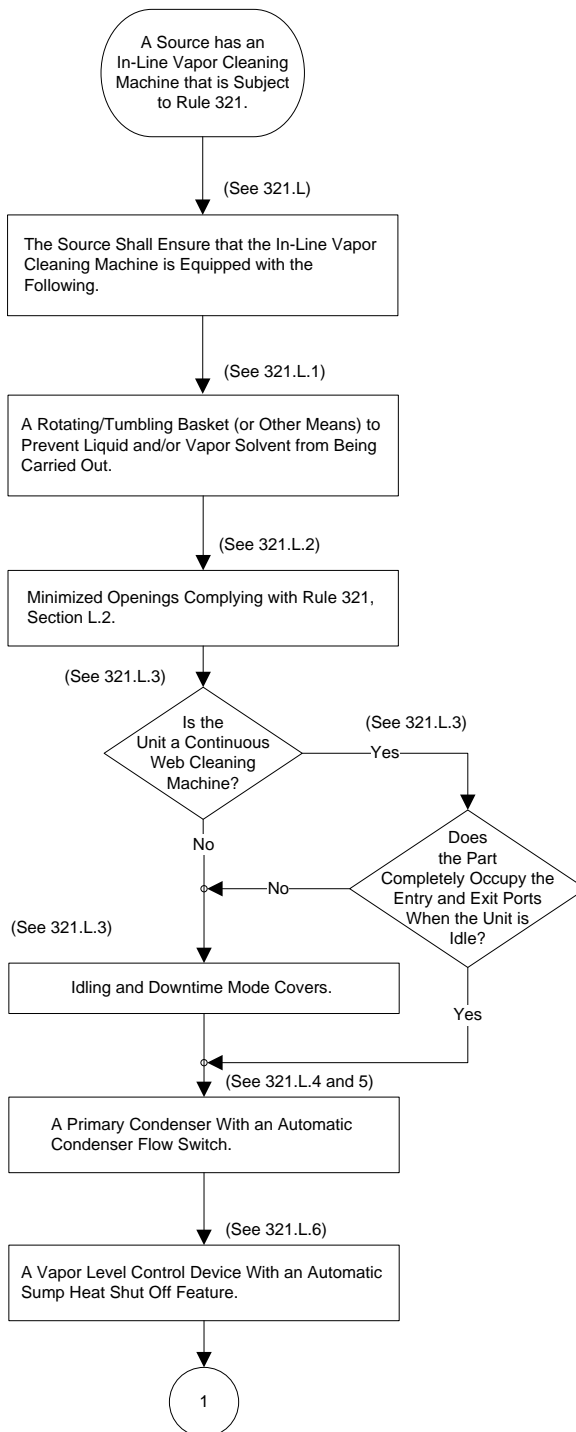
A Source has an In-Line Vapor Cleaning Machine that is Subject to Rule 321.

(See 321.L)

The Source Shall Ensure that the In-Line Vapor Cleaning Machine is Equipped with the Following.

(See 321.L.1)

A Rotating/Tumbling Basket (or Other Means) to Prevent Liquid and/or Vapor Solvent from Being Carried Out.

(See 321.L.2)

Minimized Openings Complying with Rule 321, Section L.2.

(See 321.L.3)

Is the Unit a Continuous Web Cleaning Machine?

(See 321.L.3)

Yes

No

Does the Part Completely Occupy the Entry and Exit Ports When the Unit is Idle?

No

(See 321.L.3)

Idling and Downtime Mode Covers.

Yes

(See 321.L.4 and 5)

A Primary Condenser With an Automatic Condenser Flow Switch.

(See 321.L.6)

A Vapor Level Control Device With an Automatic Sump Heat Shut Off Feature.

1